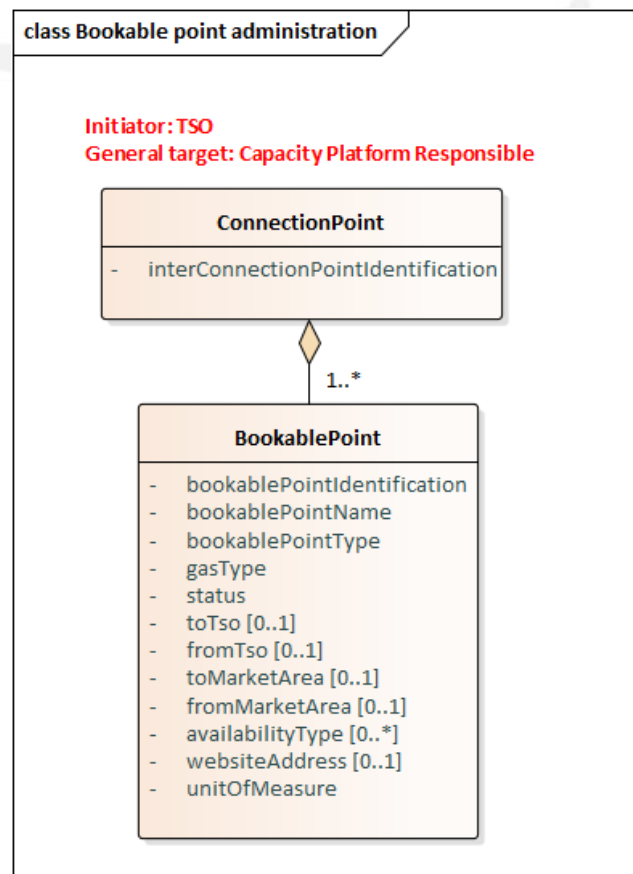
class Bookable point administration

Initiator: TSO
General target: Capacity Platform Responsible

ConnectionPoint

- interConnectionPointIdentification

1..*

BookablePoint

- bookablePointIdentification
- bookablePointName
- bookablePointType
- gasType
- status
- toTso [0..1]
- fromTso [0..1]
- toMarketArea [0..1]
- fromMarketArea [0..1]
- availabilityType [0..*]
- websiteAddress [0..1]
- unitOfMeasure